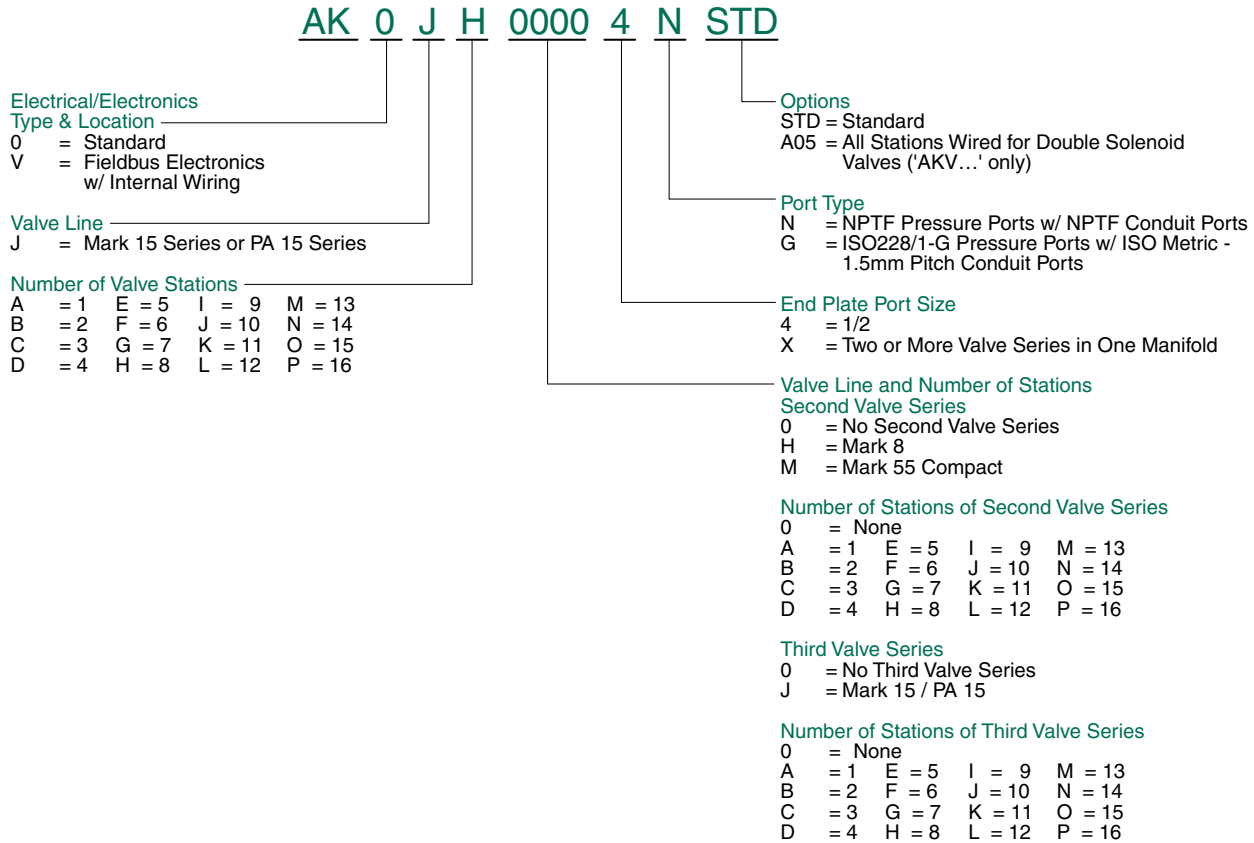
AK 0 J H 0000 4 N STD

Electrical/Electronics Type & Location
0 = Standard
V = Fieldbus Electronics w/ Internal Wiring

Valve Line
J = Mark 15 Series or PA 15 Series

Number of Valve Stations
A = 1 E = 5 I = 9 M = 13
B = 2 F = 6 J = 10 N = 14
C = 3 G = 7 K = 11 O = 15
D = 4 H = 8 L = 12 P = 16

Options
STD = Standard
A05 = All Stations Wired for Double Solenoid Valves ('AKV…' only)

Port Type
N = NPTF Pressure Ports w/ NPTF Conduit Ports
G = ISO228/1-G Pressure Ports w/ ISO Metric - 1.5mm Pitch Conduit Ports

End Plate Port Size
4 = 1/2
X = Two or More Valve Series in One Manifold

Valve Line and Number of Stations
Second Valve Series
0 = No Second Valve Series
H = Mark 8
M = Mark 55 Compact

Number of Stations of Second Valve Series
0 = None
A = 1 E = 5 I = 9 M = 13
B = 2 F = 6 J = 10 N = 14
C = 3 G = 7 K = 11 O = 15
D = 4 H = 8 L = 12 P = 16

Third Valve Series
0 = No Third Valve Series
J = Mark 15 / PA 15

Number of Stations of Third Valve Series
0 = None
A = 1 E = 5 I = 9 M = 13
B = 2 F = 6 J = 10 N = 14
C = 3 G = 7 K = 11 O = 15
D = 4 H = 8 L = 12 P = 16